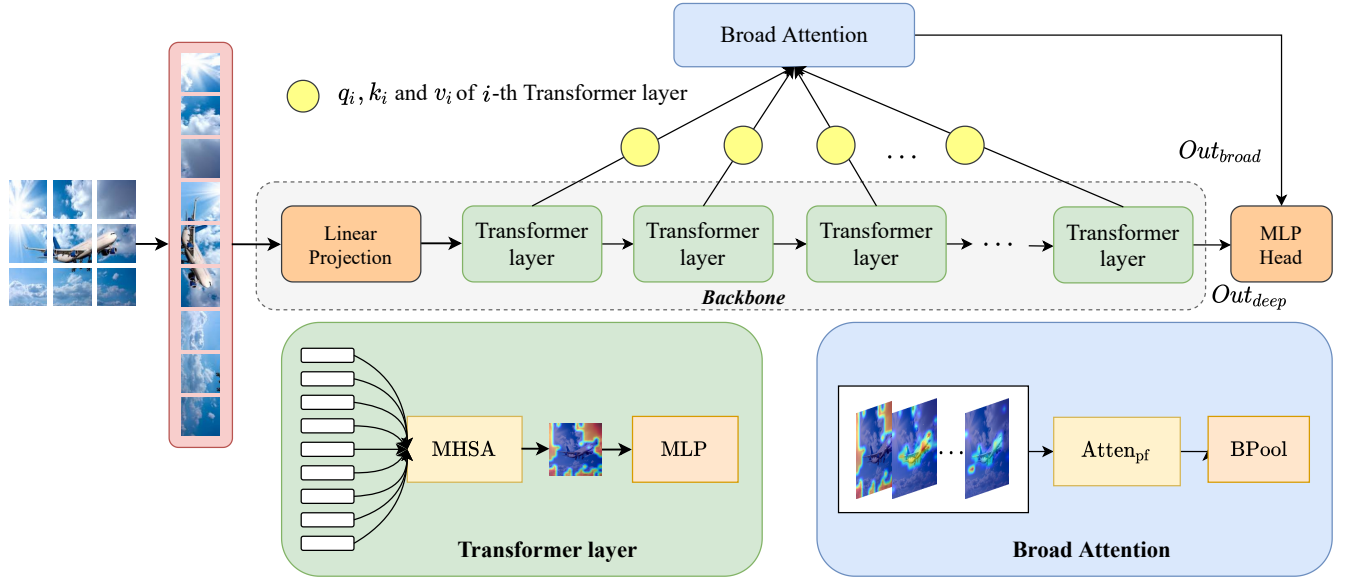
Broad Attention

$q_i, k_i$ and $v_i$ of $i$-th Transformer layer

$Out_{broad}$

Linear Projection

Transformer layer

Transformer layer

Transformer layer

Transformer layer

MLP Head

Backbone

$Out_{deep}$

MHSA

MLP

Transformer layer

Atten$_{\text{pf}}$

BPool

Broad Attention